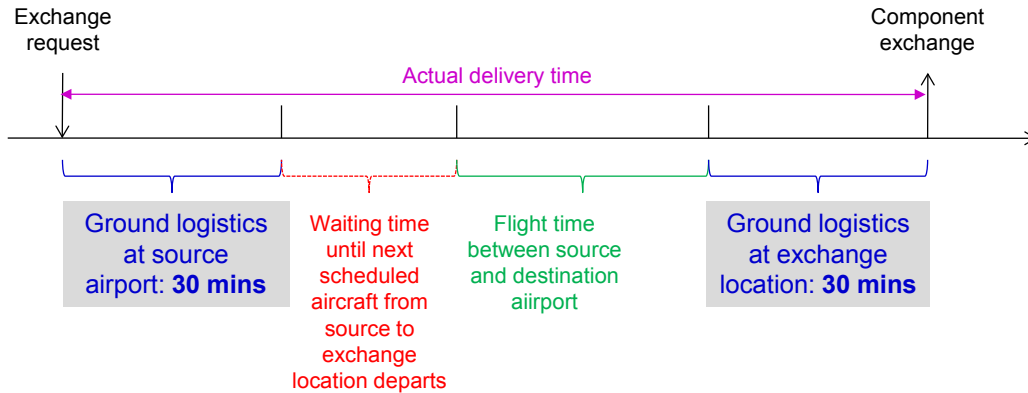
Exchange request

Component exchange

Actual delivery time

Ground logistics at source airport: **30 mins**

Waiting time until next scheduled aircraft from source to exchange location departs

Flight time between source and destination aiirport

Ground logistics at exchange location: **30 mins**